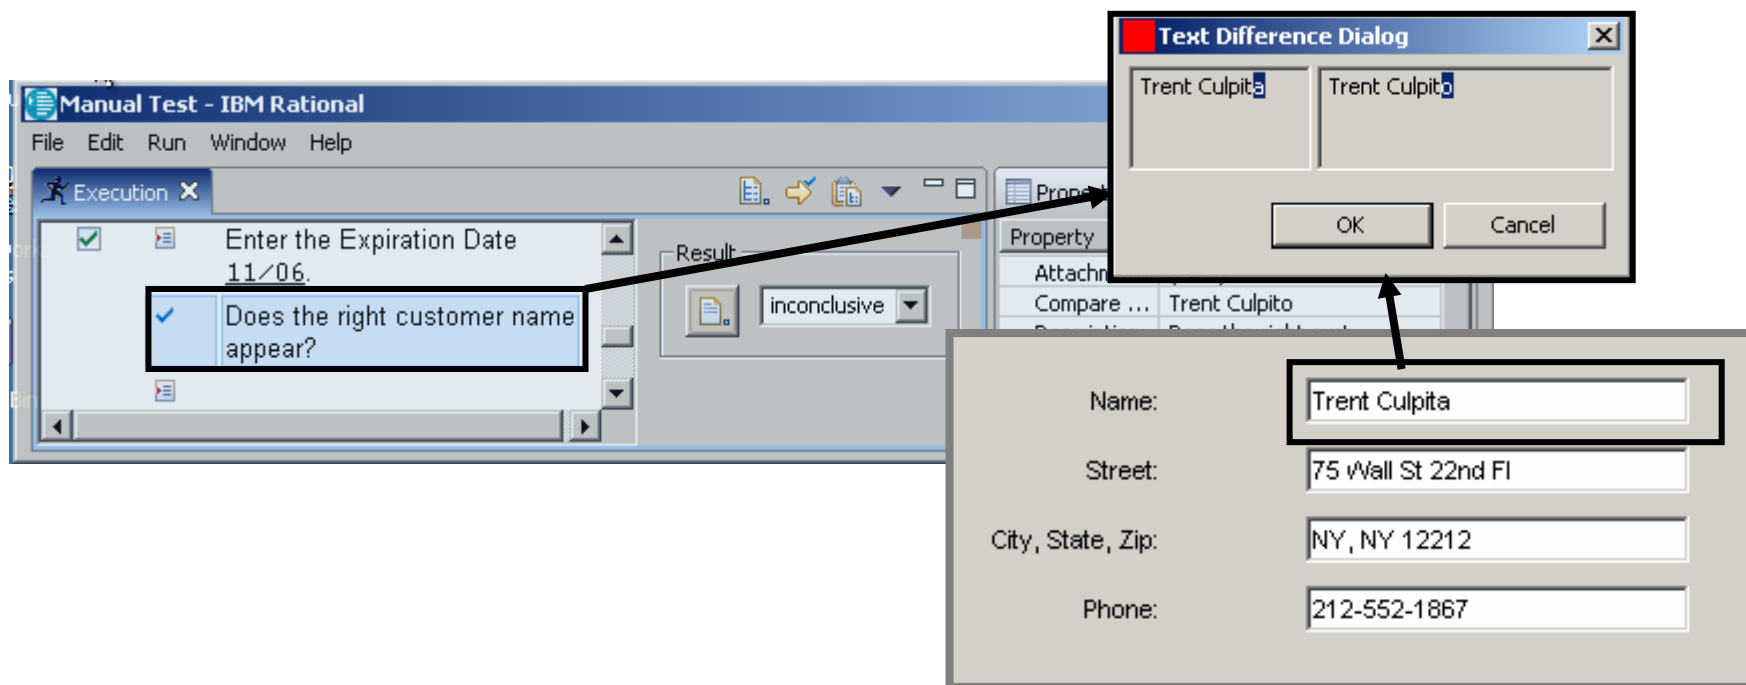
Manual Test - IBM Rational

File Edit Run Window Help

Execution

Enter the Expiration Date 11/06.

Does the right customer name appear?

Result

inconclusive

Prop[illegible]

Property

Attachn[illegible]

Compare ... Trent Culpito

Text Difference Dialog

Trent Culpita

Trent Culpito

OK

Cancel

Name: Trent Culpita

Street: 75 Wall St 22nd Fl

City, State, Zip: NY, NY 12212

Phone: 212-552-1867